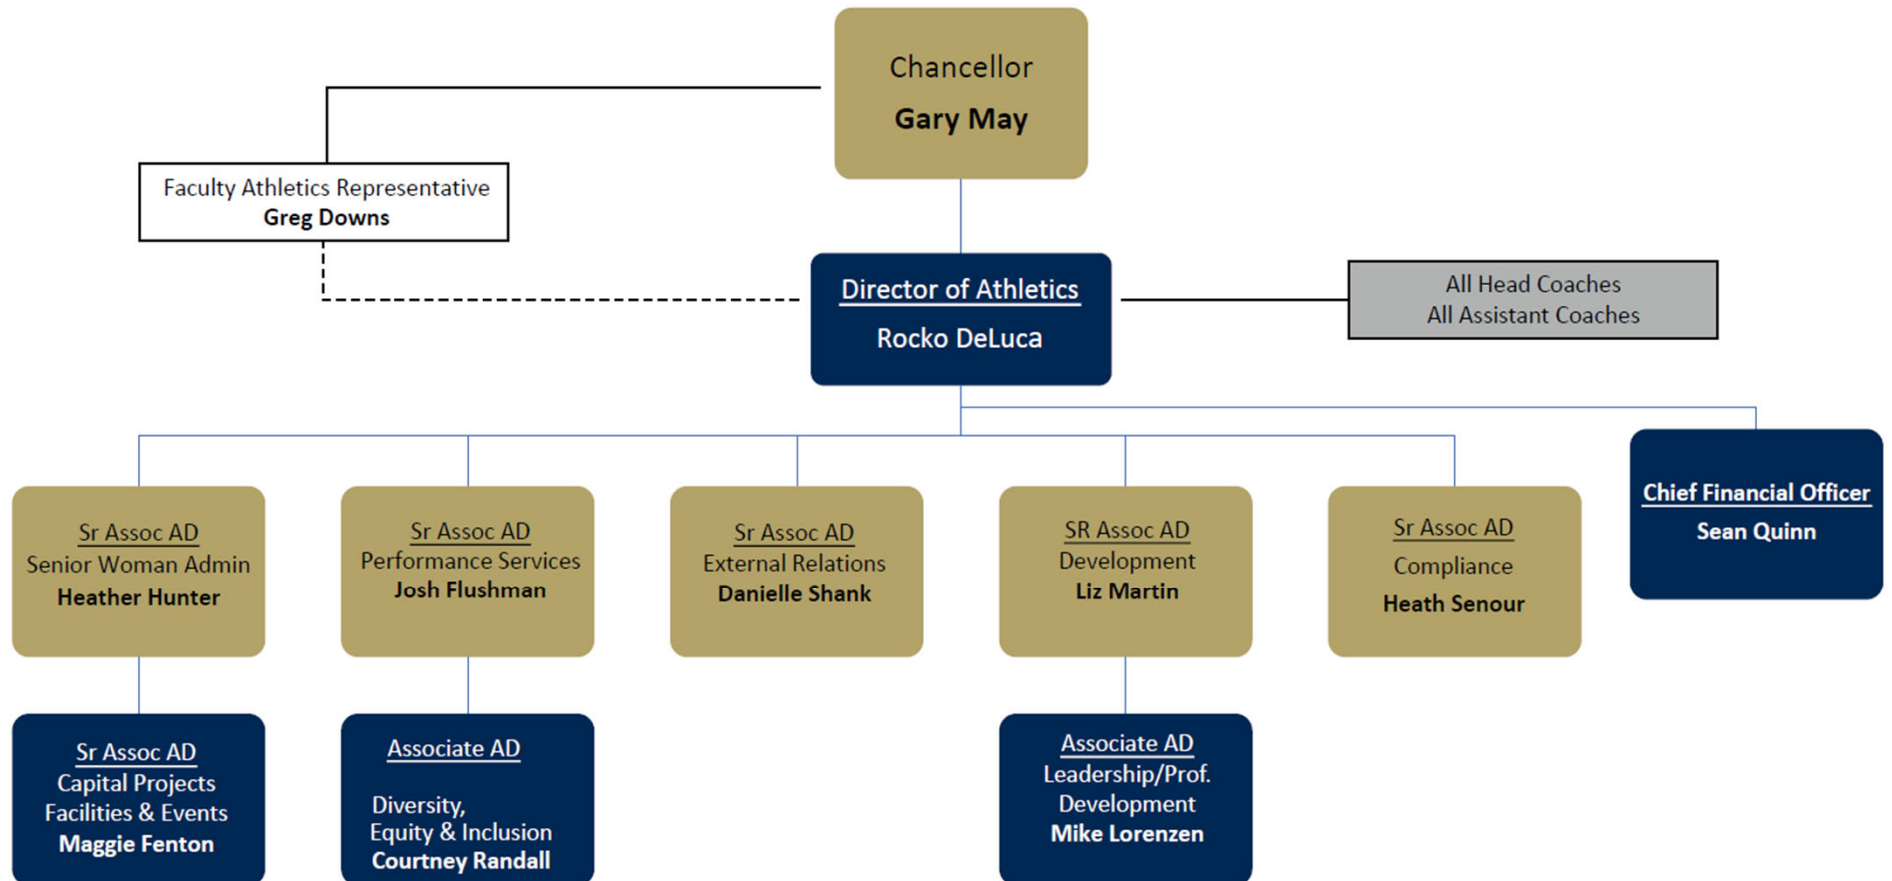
Chancellor
Gary May

Faculty Athletics Representative
Greg Downs

Director of Athletics
Rocko DeLuca

All Head Coaches
All Assistant Coaches

Sr Assoc AD
Senior Woman Admin
Heather Hunter

Sr Assoc AD
Performance Services
Josh Flushman

Sr Assoc AD
External Relations
Danielle Shank

SR Assoc AD
Development
Liz Martin

Sr Assoc AD
Compliance
Heath Senour

Chief Financial Officer
Sean Quinn

Sr Assoc AD
Capital Projects
Facilities & Events
Maggie Fenton

Associate AD
Diversity,
Equity & Inclusion
Courtney Randall

Associate AD
Leadership/Prof.
Development
Mike Lorenzen